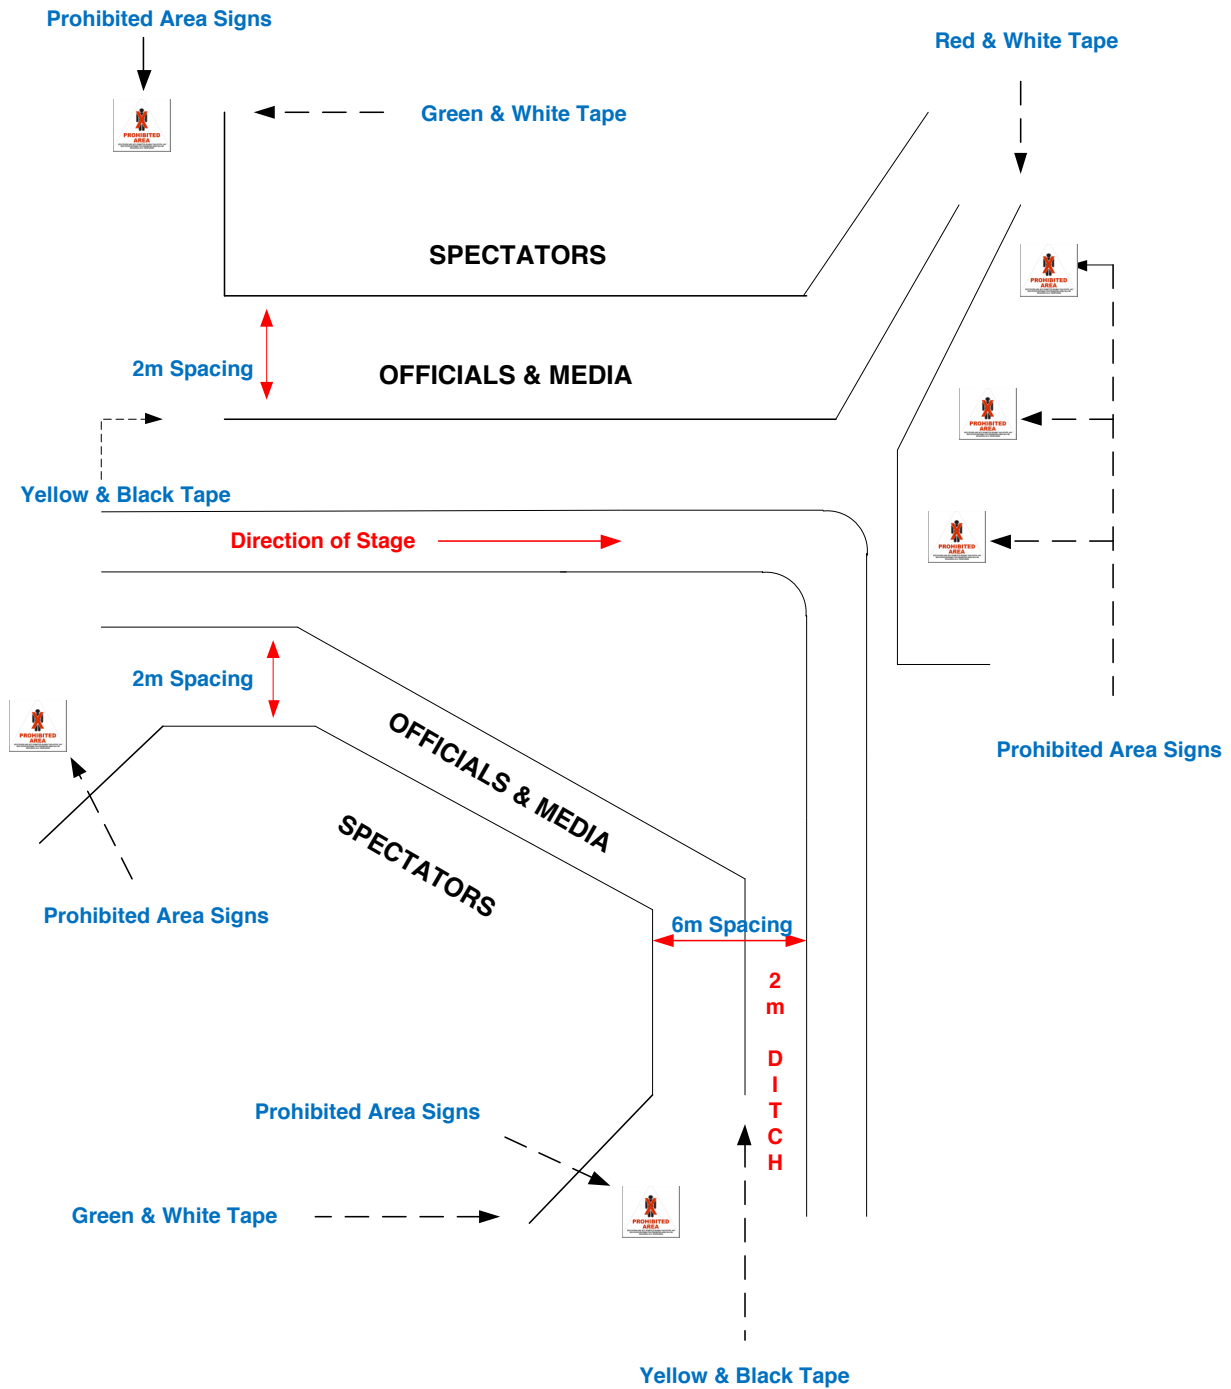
Prohibited Area Signs

PROHIBITED AREA

Green & White Tape

Red & White Tape

SPECTATORS

PROHIBITED AREA

2m Spacing

OFFICIALS & MEDIA

PROHIBITED AREA

Yellow & Black Tape

Direction of Stage

PROHIBITED AREA

2m Spacing

PROHIBITED AREA

OFFICIALS & MEDIA

Prohibited Area Signs

SPECTATORS

Prohibited Area Signs

6m Spacing

2 m DITCH

Prohibited Area Signs

Green & White Tape

PROHIBITED AREA

Yellow & Black Tape